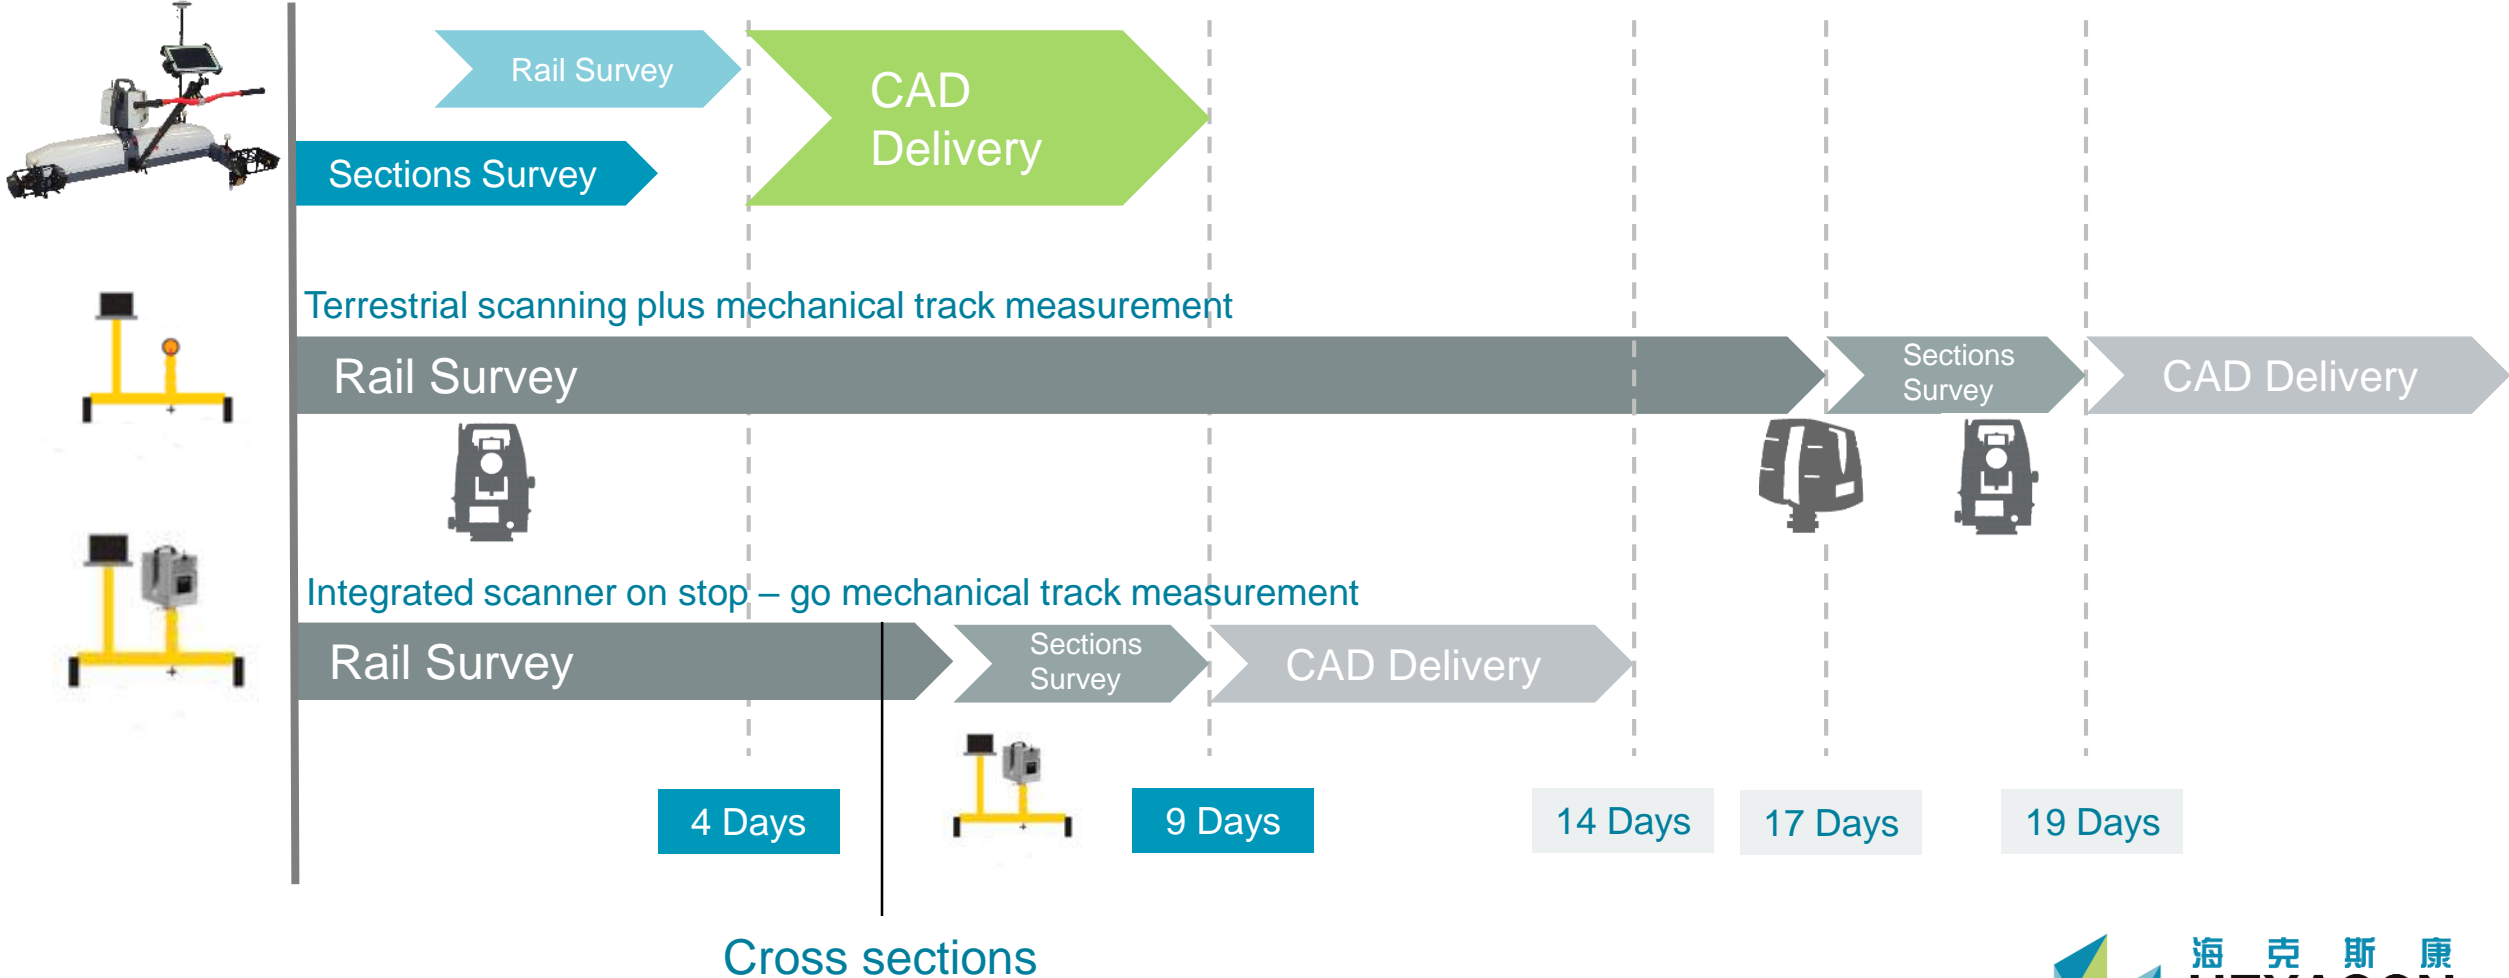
Rail Survey

Sections Survey

CAD Delivery

Terrestrial scanning plus mechanical track measurement

Rail Survey

Sections Survey

CAD Delivery

Integrated scanner on stop – go mechanical track measurement

Rail Survey

Sections Survey

CAD Delivery

4 Days

9 Days

14 Days

17 Days

19 Days

Cross sections

海 克 斯 康